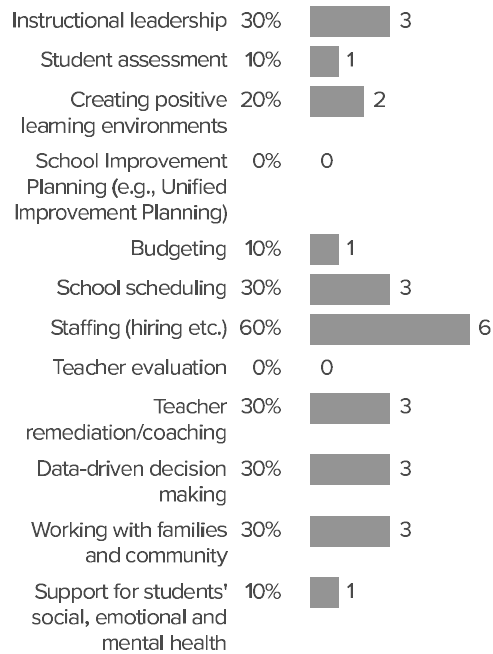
| | | |
|---|---|---|
| Instructional leadership | 30% | 3 |
| Student assessment | 10% | 1 |
| Creating positive learning environments | 20% | 2 |
| School Improvement Planning (e.g., Unified Improvement Planning) | 0% | 0 |
| Budgeting | 10% | 1 |
| School scheduling | 30% | 3 |
| Staffing (hiring etc.) | 60% | 6 |
| Teacher evaluation | 0% | 0 |
| Teacher remediation/coaching | 30% | 3 |
| Data-driven decision making | 30% | 3 |
| Working with families and community | 30% | 3 |
| Support for students' social, emotional and mental health | 10% | 1 |